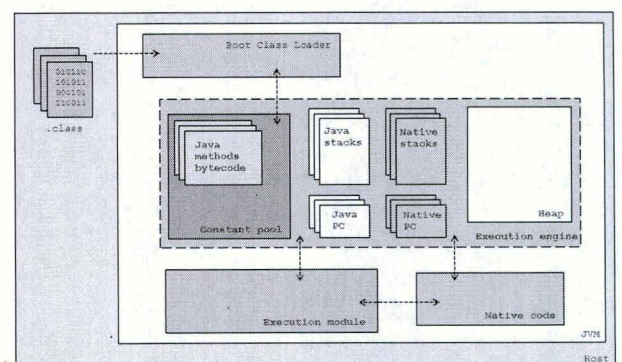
010110
101011
000101
110011

.class

Boot Class Loader

Java methods bytecode

Constant pool

Java stacks

Native stacks

Java PC

Native PC

Heap

Execution engine

Execution module

Native code

JVM

Host